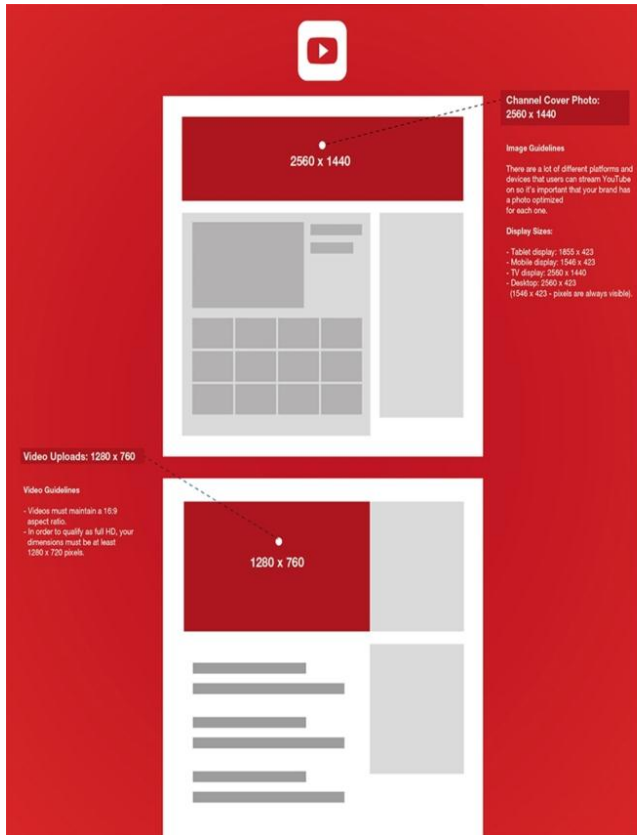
2560 x 1440

Channel Cover Photo: 2560 x 1440

Image Guidelines

There are a lot of different platforms and devices that users can stream YouTube on so it's important that your brand has a photo optimized for each one.

Display Sizes:

- Tablet display: 1855 x 423
- Mobile display: 1546 x 423
- TV display: 2560 x 1440
- Desktop: 2560 x 423
(1546 x 423 - pixels are always visible).

Video Uploads: 1280 x 760

Video Guidelines

- Videos must maintain a 16:9 aspect ratio.
- In order to qualify as full HD, your dimensions must be at least 1280 x 720 pixels.

1280 x 760